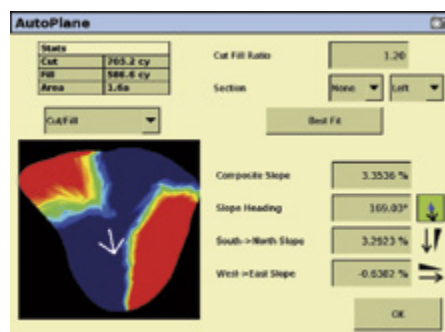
AutoPlane

| Stats | |
|---|---|
| Cut | 705.2 cy |
| Fill | 586.6 cy |
| Area | 1.6a |

Cut/Fill

Cut Fill Ratio 1.20

Section None Left

Best Fit

Composite Slope 3.3536 %

Slope Heading 169.03°

South->North Slope 3.2923 %

West->East Slope -0.6382 %

OK